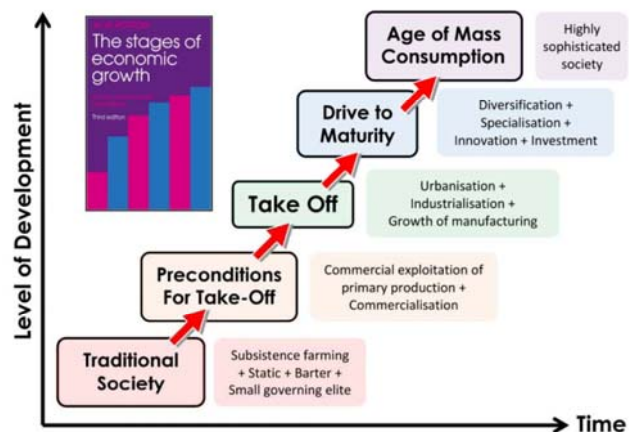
The stages of economic growth

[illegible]

Third edition

Age of Mass Consumption

Highly sophisticated society

Drive to Maturity

Diversification + Specialisation + Innovation + Investment

Take Off

Urbanisation + Industrialisation + Growth of manufacturing

Preconditions For Take-Off

Commercial exploitation of primary production + Commercialisation

Traditional Society

Subsistence farming + Static + Barter + Small governing elite

Level of Development

Time